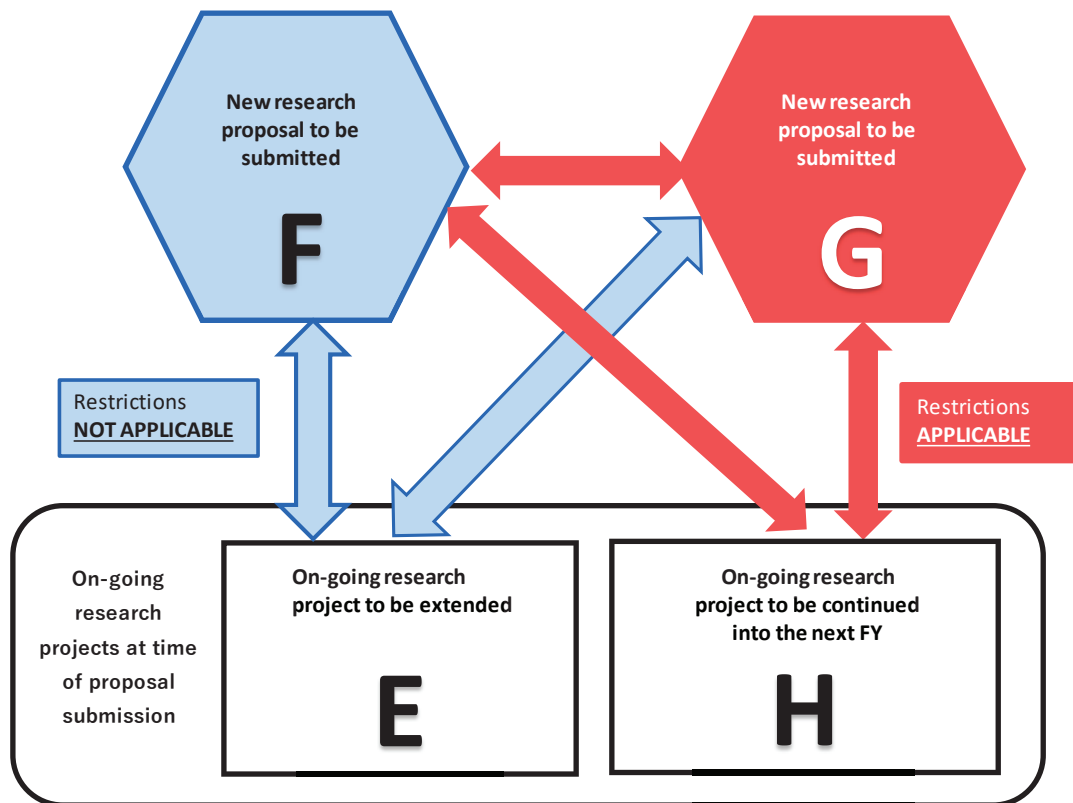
New research proposal to be submitted

F

New research proposal to be submitted

G

Restrictions
NOT APPLICABLE

Restrictions
APPLICABLE

On-going research projects at time of proposal submission

On-going research project to be extended

E

On-going research project to be continued into the next FY

H